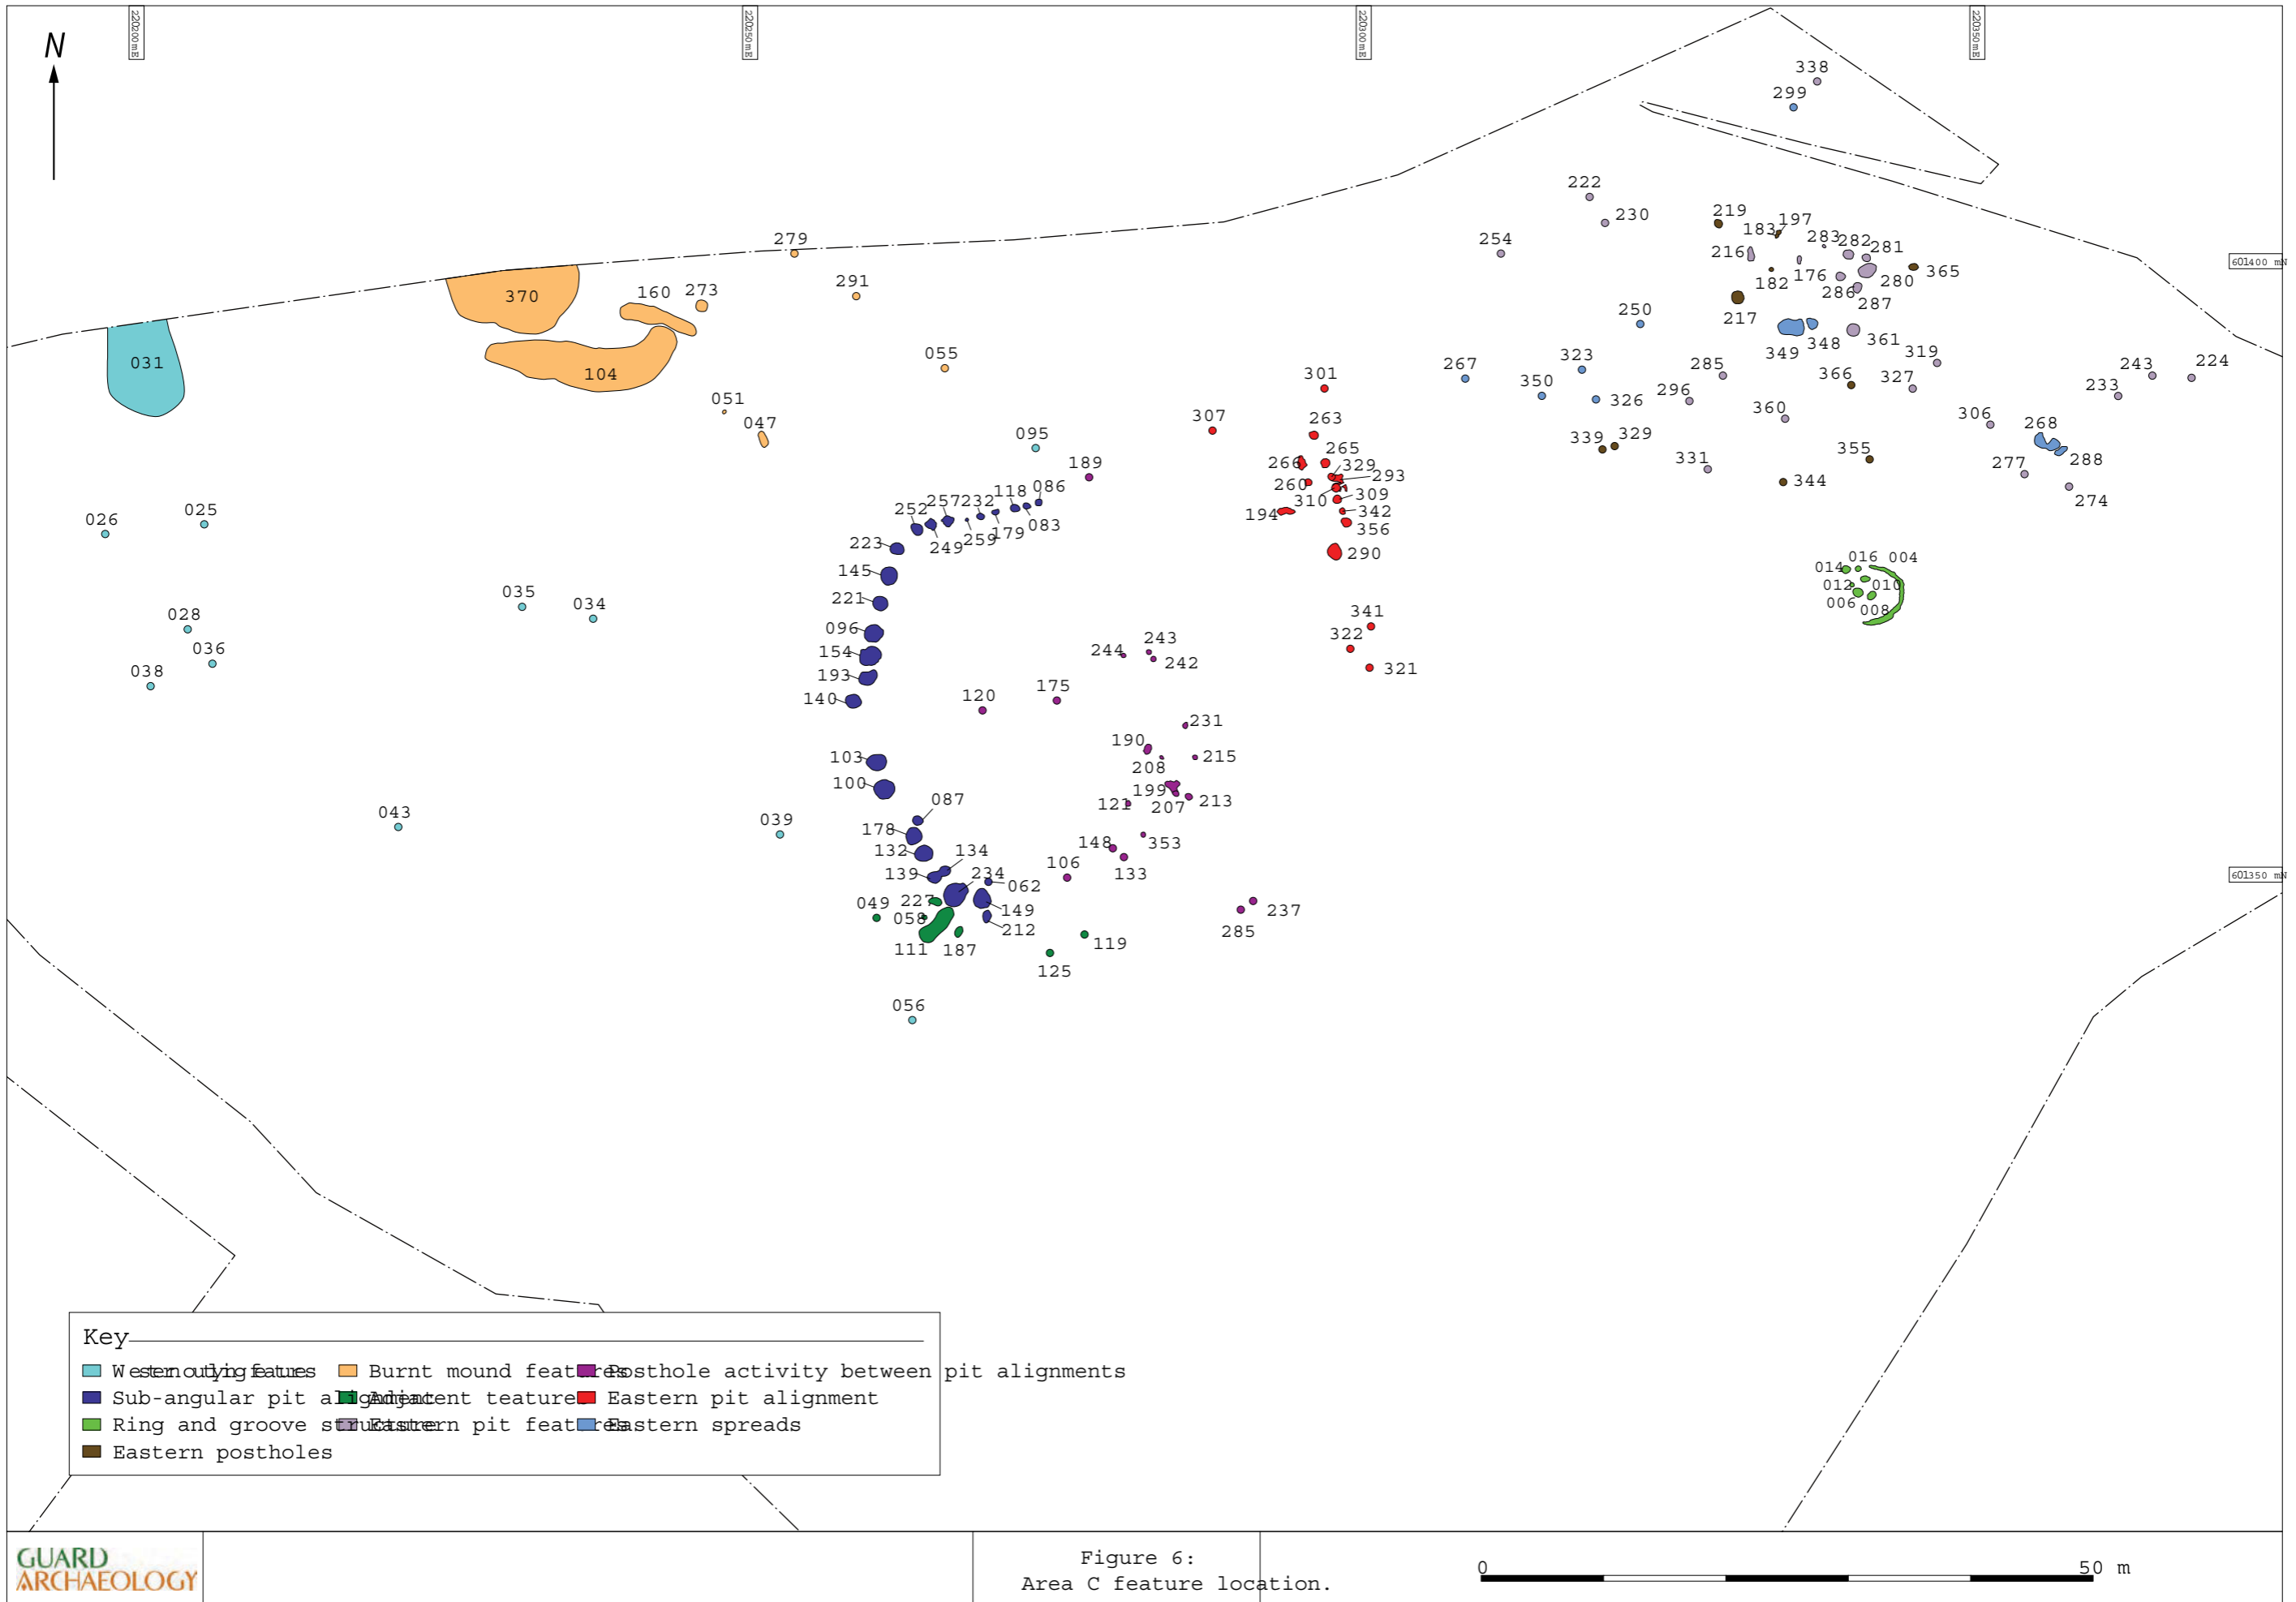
N

220200 mE
220250 mE
220300 mE
220350 mE
601400 mN
601350 mN

338
299
222
230
219
183
197
283
282
281
254
216
182
176
280
365
286
287
217
250
349
348
361
319
267
323
285
296
350
326
366
327
243
224
233
360
306
268
339
329
331
355
277
288
344
274
279
291
370
160
273
055
031
104
301
051
047
307
263
095
189
265
266
329
293
260
309
310
342
194
356
290
118
086
252
257
232
083
249
259
179
223
026
025
145
221
035
034
028
036
096
154
193
038
140
120
175
244
243
242
341
322
321
016
004
014
012
010
006
008
103
100
087
231
190
215
208
199
213
121
207
043
039
178
132
134
148
353
106
133
139
234
062
049
227
058
149
212
237
111
187
119
285
125
056

Key
Westerly outlying features
Burnt mound features
Posthole activity between pit alignments
Sub-angular pit alignment
Adjacent features
Eastern pit alignment
Ring and groove structure
Eastern pit features
Eastern spreads
Eastern postholes

GUARD ARCHAEOLOGY

Figure 6:
Area C feature location.

0
50 m